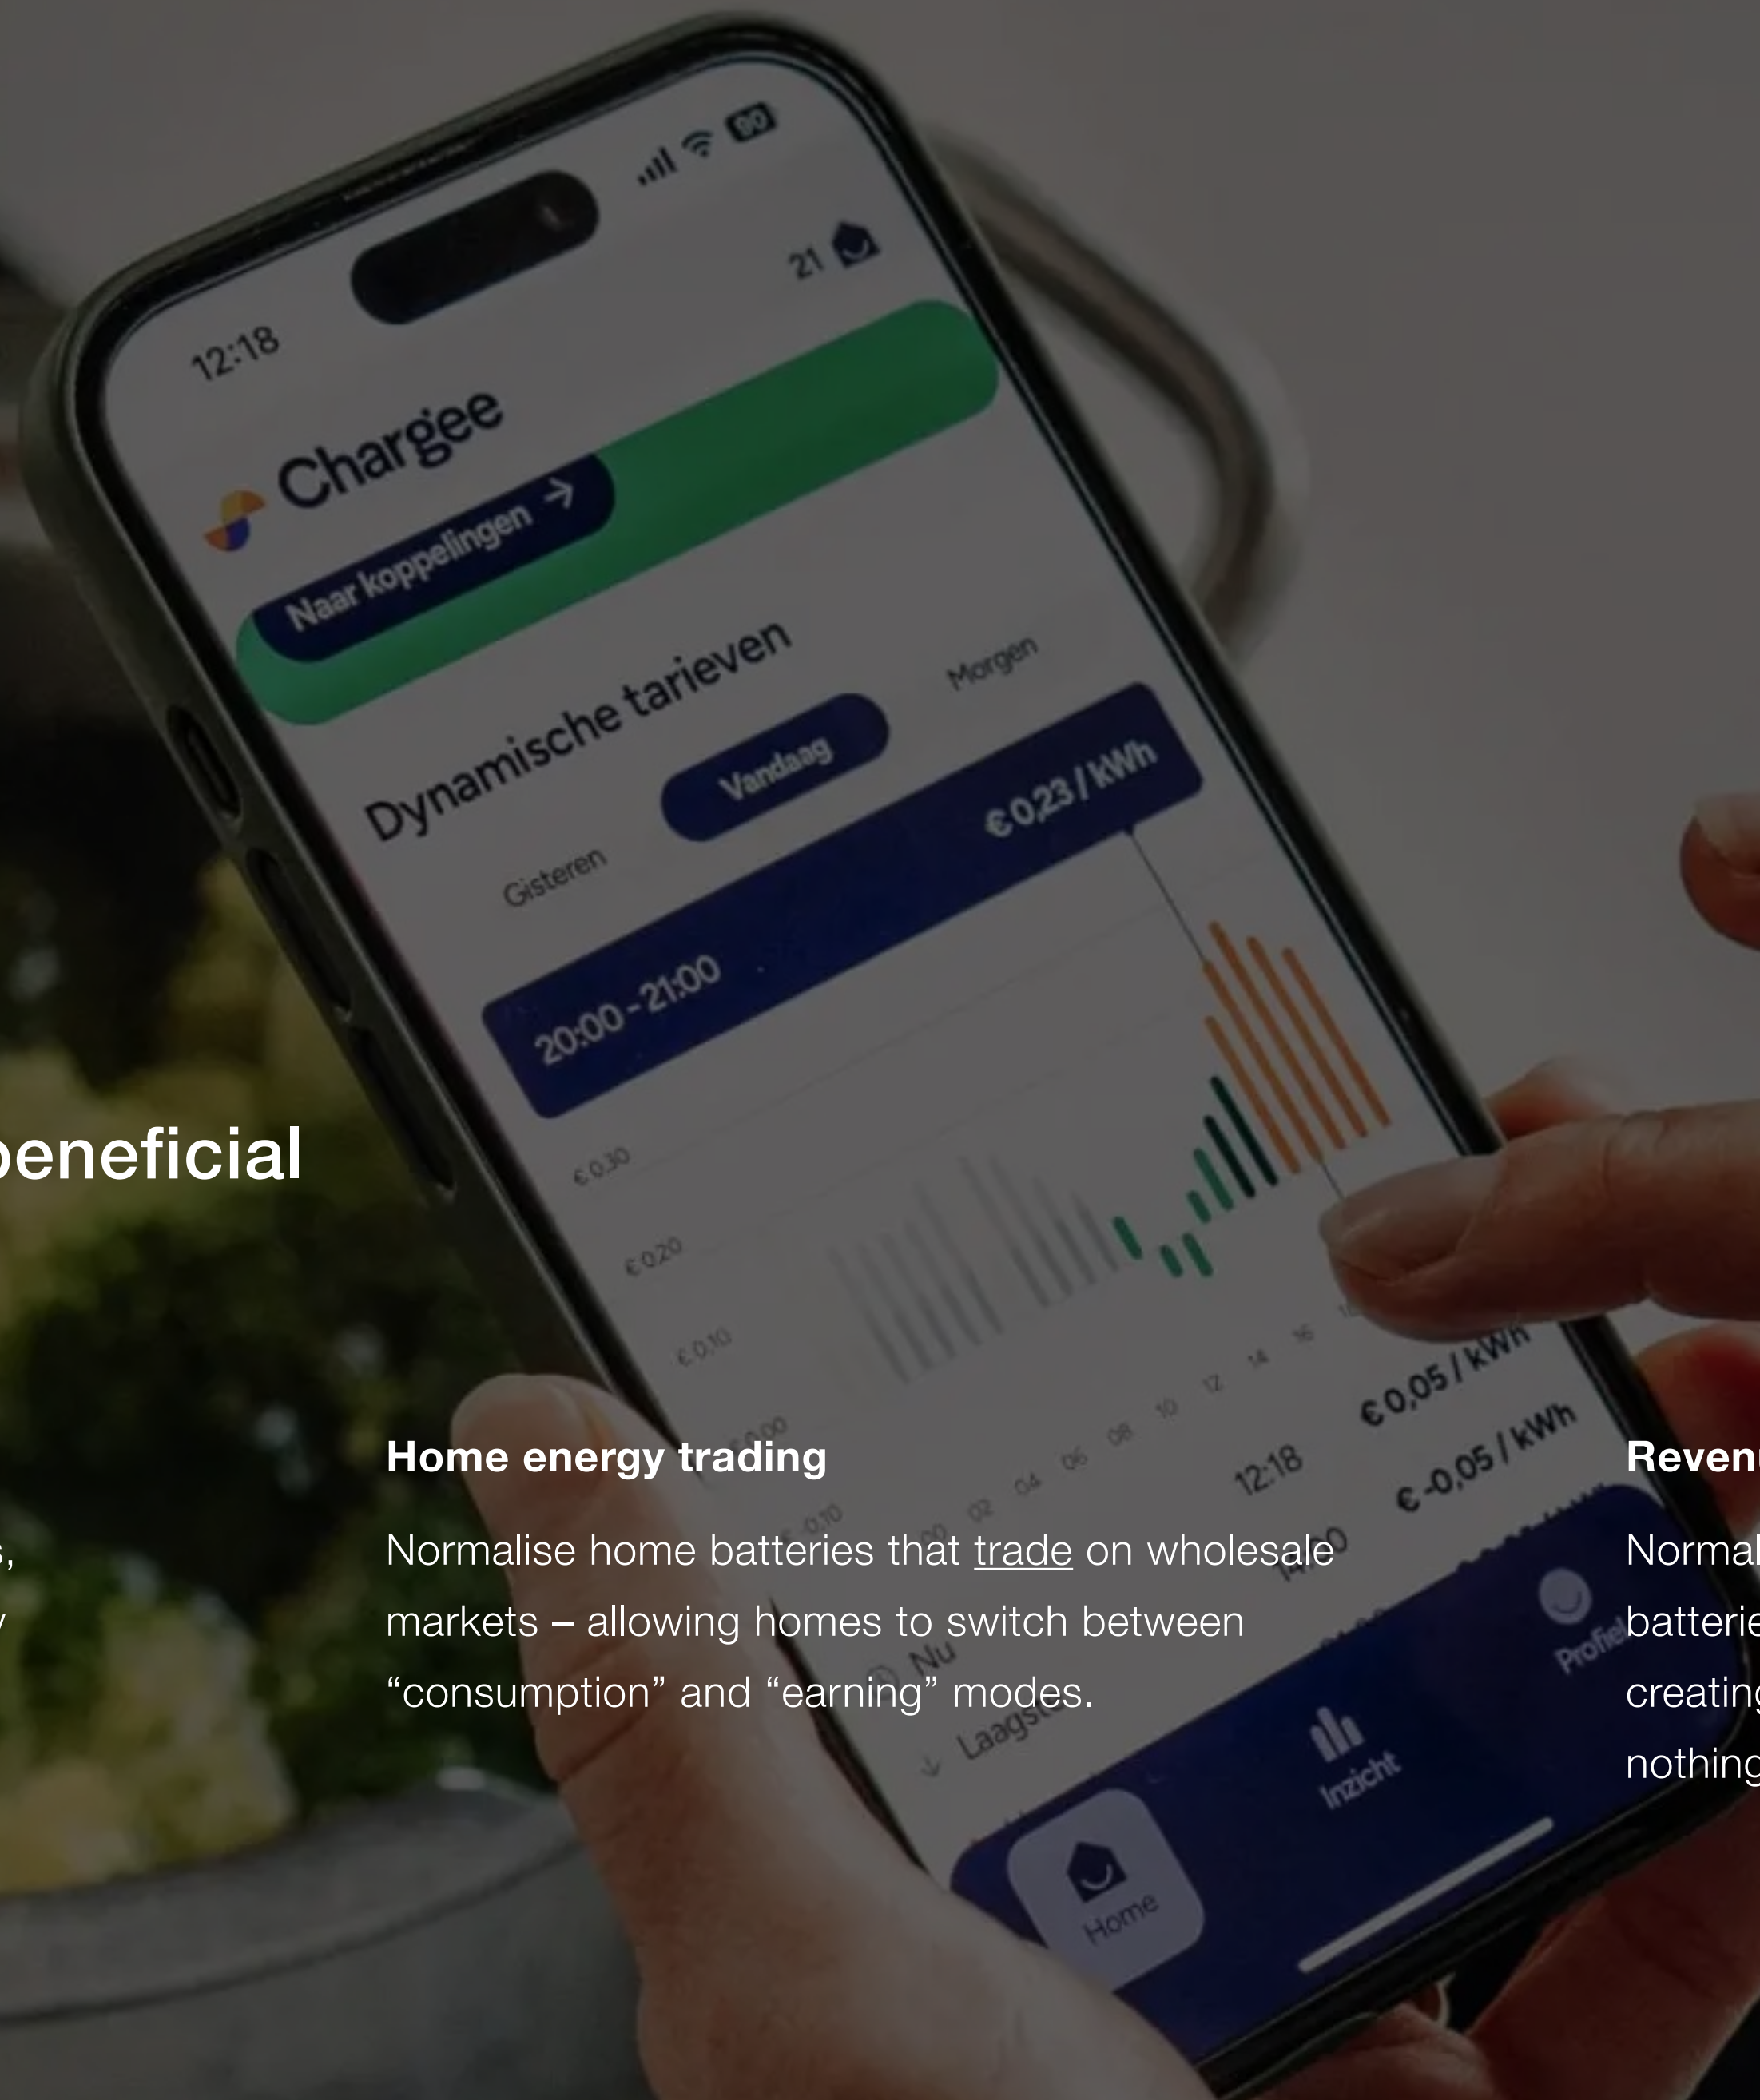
12:18
90
21
Chargee
Naar koppelingen →
Dynamische tarieven
Gisteren
Vandaag
Morgen
20:00 - 21:00
€ 0,23 / kWh
€ 0.30
€ 0.20
€ 0.10
€ 0.00
€ -0.10
00
02
04
06
08
10
12
14
16
12:18
€ 0,05 / kWh
€ -0,05 / kWh
Nu
Laagste
Home
Inzicht
Profiel

beneficial

s,
y

Home energy trading

Normalise home batteries that trade on wholesale markets – allowing homes to switch between “consumption” and “earning” modes.

Reven

Normal
batterie
creatin
nothing